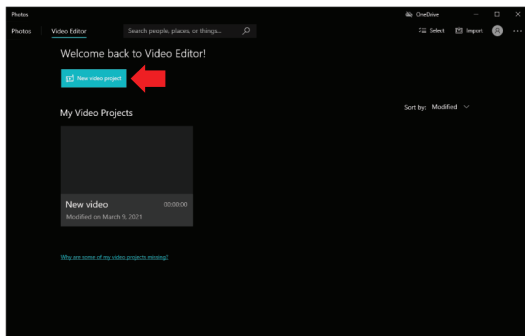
Photos

Photos Video Editor Search people, places, or things...

OneDrive Select Import

Welcome back to Video Editor!

New video project

My Video Projects

Sort by: Modified

New video 00:00:00
Modified on March 9, 2021

Why are some of my video projects missing?